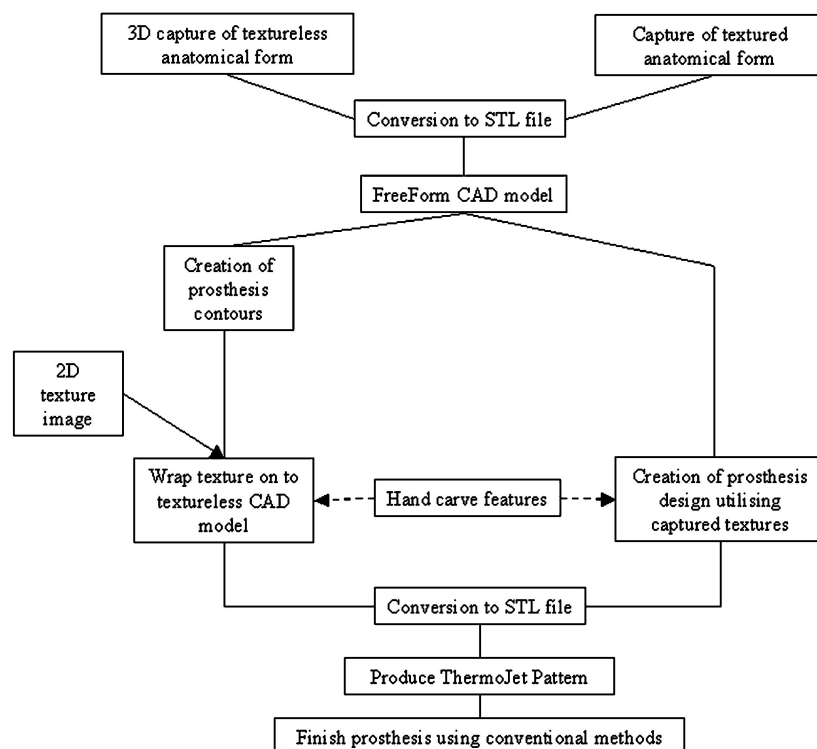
3D capture of textureless anatomical form

Capture of textured anatomical form

Conversion to STL file

FreeForm CAD model

Creation of prosthesis contours

2D texture image

Wrap texture on to textureless CAD model

Hand carve features

Creation of prosthesis design utilising captured textures

Conversion to STL file

Produce ThermoJet Pattern

Finish prosthesis using conventional methods